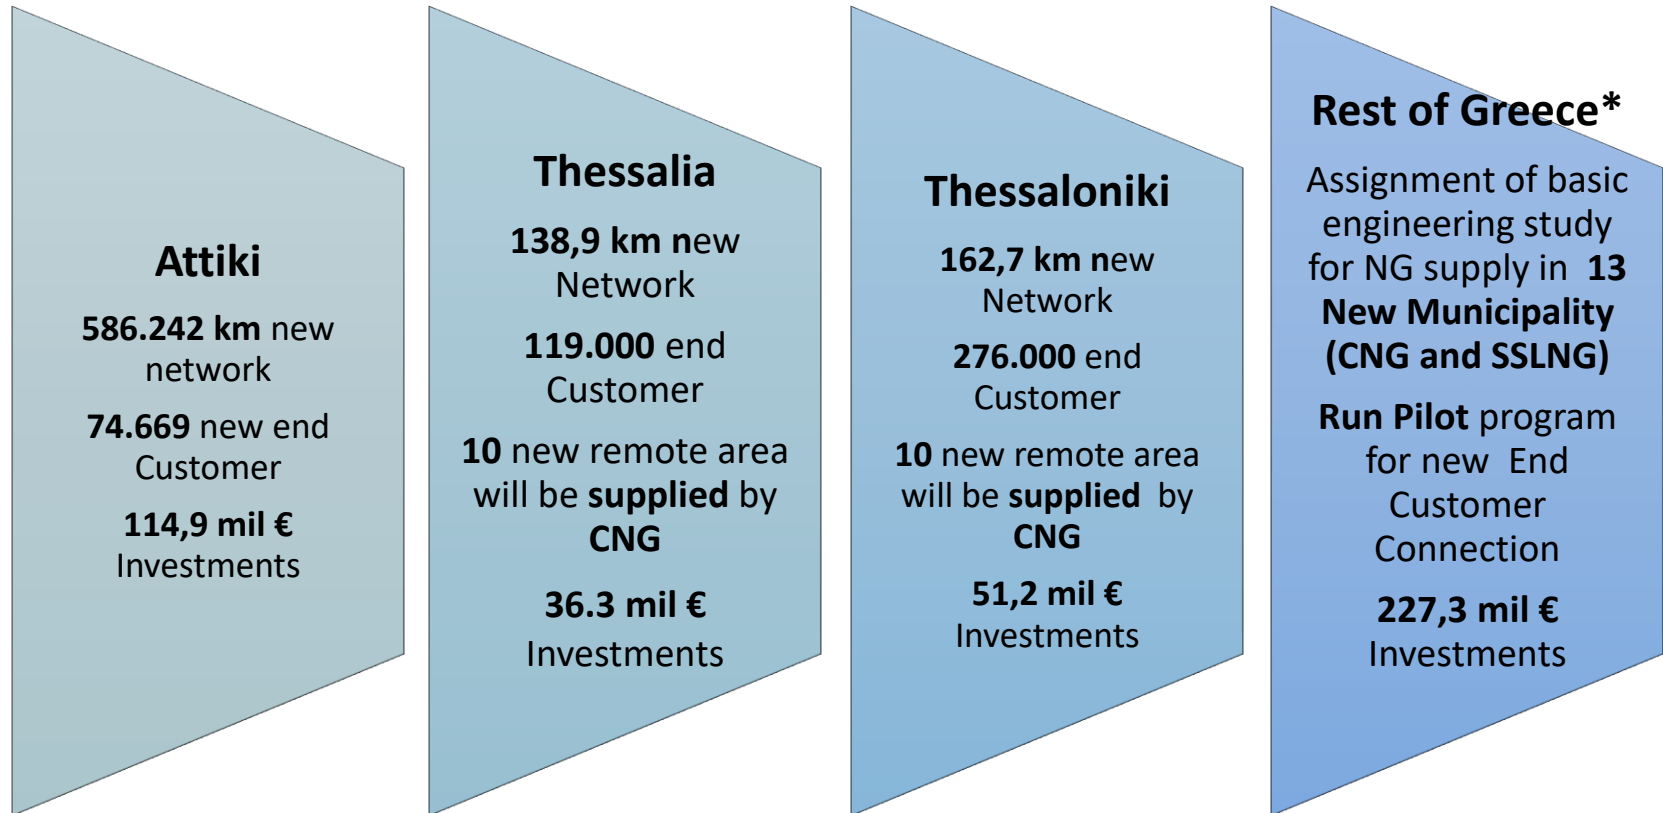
Attiki

586.242 km new network

74.669 new end Customer

114,9 mil € Investments

Thessalia

138,9 km new Network

119.000 end Customer

10 new remote area will be supplied by CNG

36.3 mil € Investments

Thessaloniki

162,7 km new Network

276.000 end Customer

10 new remote area will be supplied by CNG

51,2 mil € Investments

Rest of Greece*

Assignment of basic engineering study for NG supply in 13 New Municipality (CNG and SSLNG)

Run Pilot program for new End Customer Connection

227,3 mil € Investments